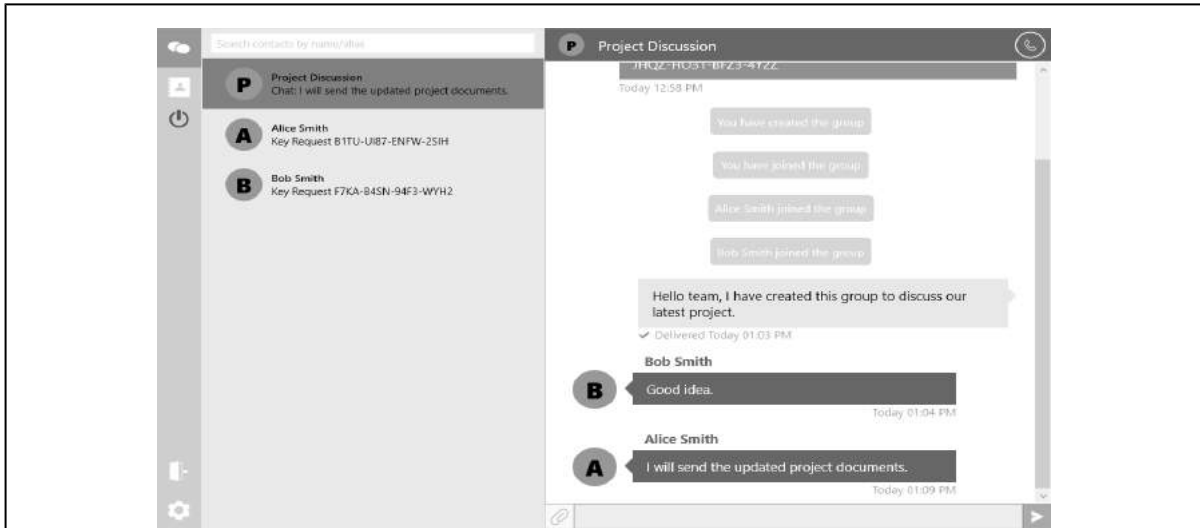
Search contacts by name/alias

P Project Discussion
Chat: I will send the updated project documents.

A Alice Smith
Key Request B1TU-UI87-ENFW-25IH

B Bob Smith
Key Request F7KA-B4SN-94F3-WYH2

P Project Discussion

JHQZ-HO31-BFZ3-4Y2Z
Today 12:58 PM

You have created the group

You have joined the group

Alice Smith joined the group

Bob Smith joined the group

Hello team, I have created this group to discuss our latest project.

✔ Delivered Today 01:03 PM

Bob Smith

B Good idea.

Today 01:04 PM

Alice Smith

A I will send the updated project documents.

Today 01:09 PM